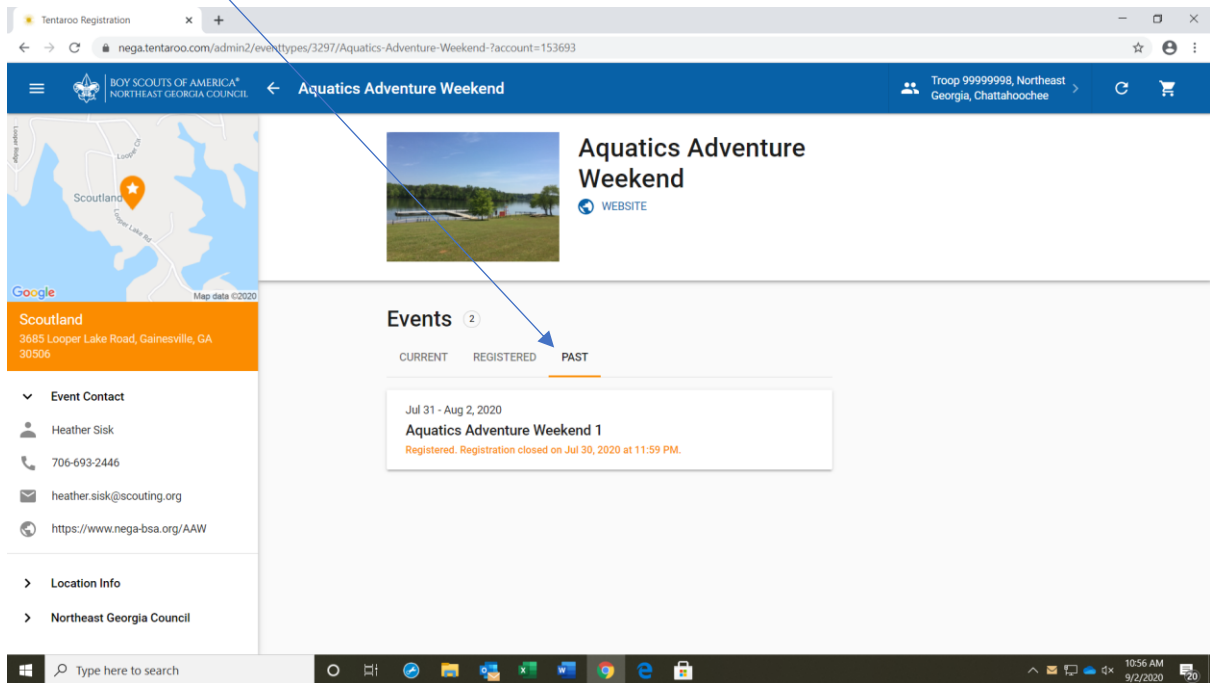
Tentaroo Registration

nega.tentaroo.com/admin2/eventtypes/3297/Aquatics-Adventure-Weekend-?account=153693

BOY SCOUTS OF AMERICA®
NORTHEAST GEORGIA COUNCIL

Aquatics Adventure Weekend

Troop 99999998, Northeast Georgia, Chattahoochee

Looper Ct
Scoutland
Looper Lake Rd
Google
Map data ©2020

Scoutland
3685 Looper Lake Road, Gainesville, GA 30506

Event Contact
Heather Sisk
706-693-2446
heather.sisk@scouting.org
https://www.nega-bsa.org/AAW

Location Info
Northeast Georgia Council

Aquatics Adventure Weekend
WEBSITE

Events 2
CURRENT REGISTERED PAST

Jul 31 - Aug 2, 2020
Aquatics Adventure Weekend 1
Registered. Registration closed on Jul 30, 2020 at 11:59 PM.

Type here to search
10:56 AM
9/2/2020
20